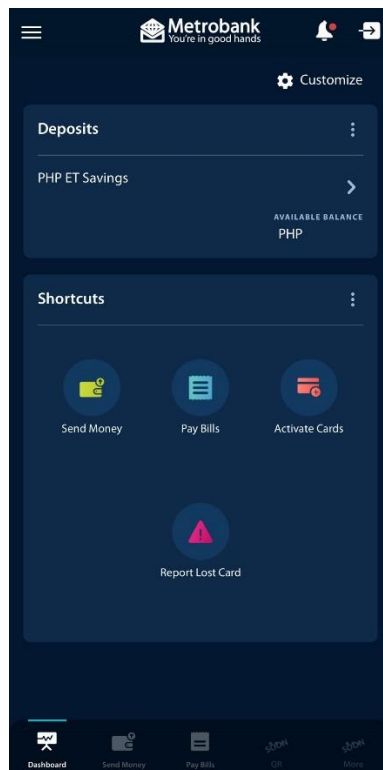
Metrobank
You're in good hands

Customize

Deposits

PHP ET Savings

AVAILABLE BALANCE
PHP

Shortcuts

Send Money

Pay Bills

Activate Cards

Report Lost Card

Dashboard

Send Money

Pay Bills

QR

More